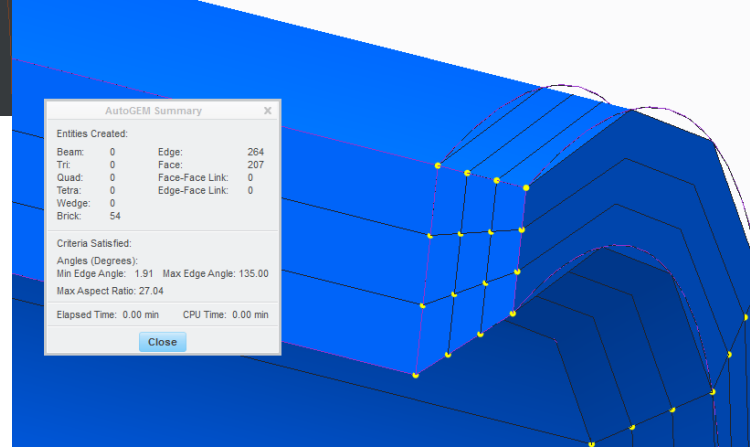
AutoGEM Summary ×

Entities Created:

| | | | |
|---|---|---|---|
| Beam: | 0 | Edge: | 264 |
| Tri: | 0 | Face: | 207 |
| Quad: | 0 | Face-Face Link: | 0 |
| Tetra: | 0 | Edge-Face Link: | 0 |
| Wedge: | 0 | | |
| Brick: | 54 | | |

Criteria Satisfied:

Angles (Degrees):
Min Edge Angle: 1.91 Max Edge Angle: 135.00

Max Aspect Ratio: 27.04

Elapsed Time: 0.00 min CPU Time: 0.00 min

Close